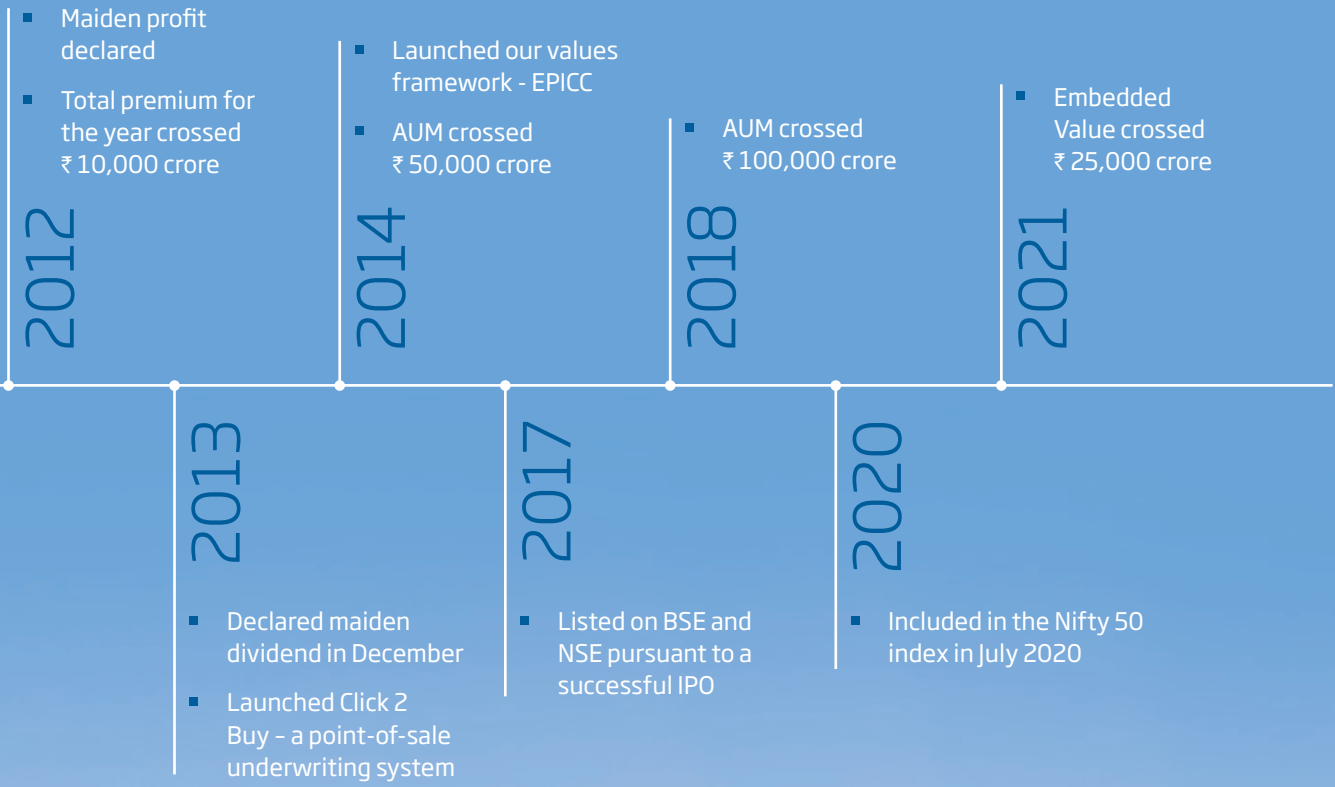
2012

Maiden profit declared

Total premium for the year crossed ₹ 10,000 crore

2013

Declared maiden dividend in December

Launched Click 2 Buy – a point-of-sale underwriting system

2014

Launched our values framework - EPICC

AUM crossed ₹ 50,000 crore

2017

Listed on BSE and NSE pursuant to a successful IPO

2018

AUM crossed ₹ 100,000 crore

2020

Included in the Nifty 50 index in July 2020

2021

Embedded Value crossed ₹ 25,000 crore